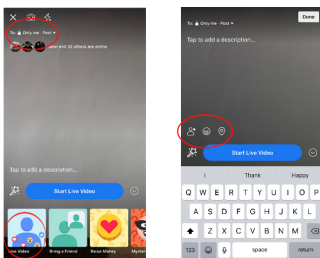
To: Only me · Post
and 32 others are online
Tap to add a description...
Start Live Video
Live Video
Bring a Friend
Raise Money
Myster

To: Only me · Post
Done
Tap to add a description...
Start Live Video
I
Thank
Happy
Q W E R T Y U I O P
A S D F G H J K L
Z X C V B N M
123
space
return